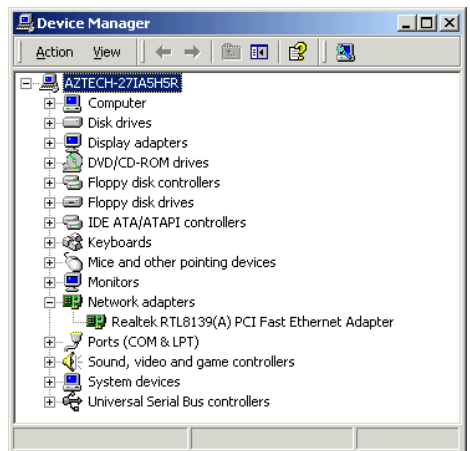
Device Manager

Action View

AZTECH-27IA5H5R
Computer
Disk drives
Display adapters
DVD/CD-ROM drives
Floppy disk controllers
Floppy disk drives
IDE ATA/ATAPI controllers
Keyboards
Mice and other pointing devices
Monitors
Network adapters
Realtek RTL8139(A) PCI Fast Ethernet Adapter
Ports (COM & LPT)
Sound, video and game controllers
System devices
Universal Serial Bus controllers